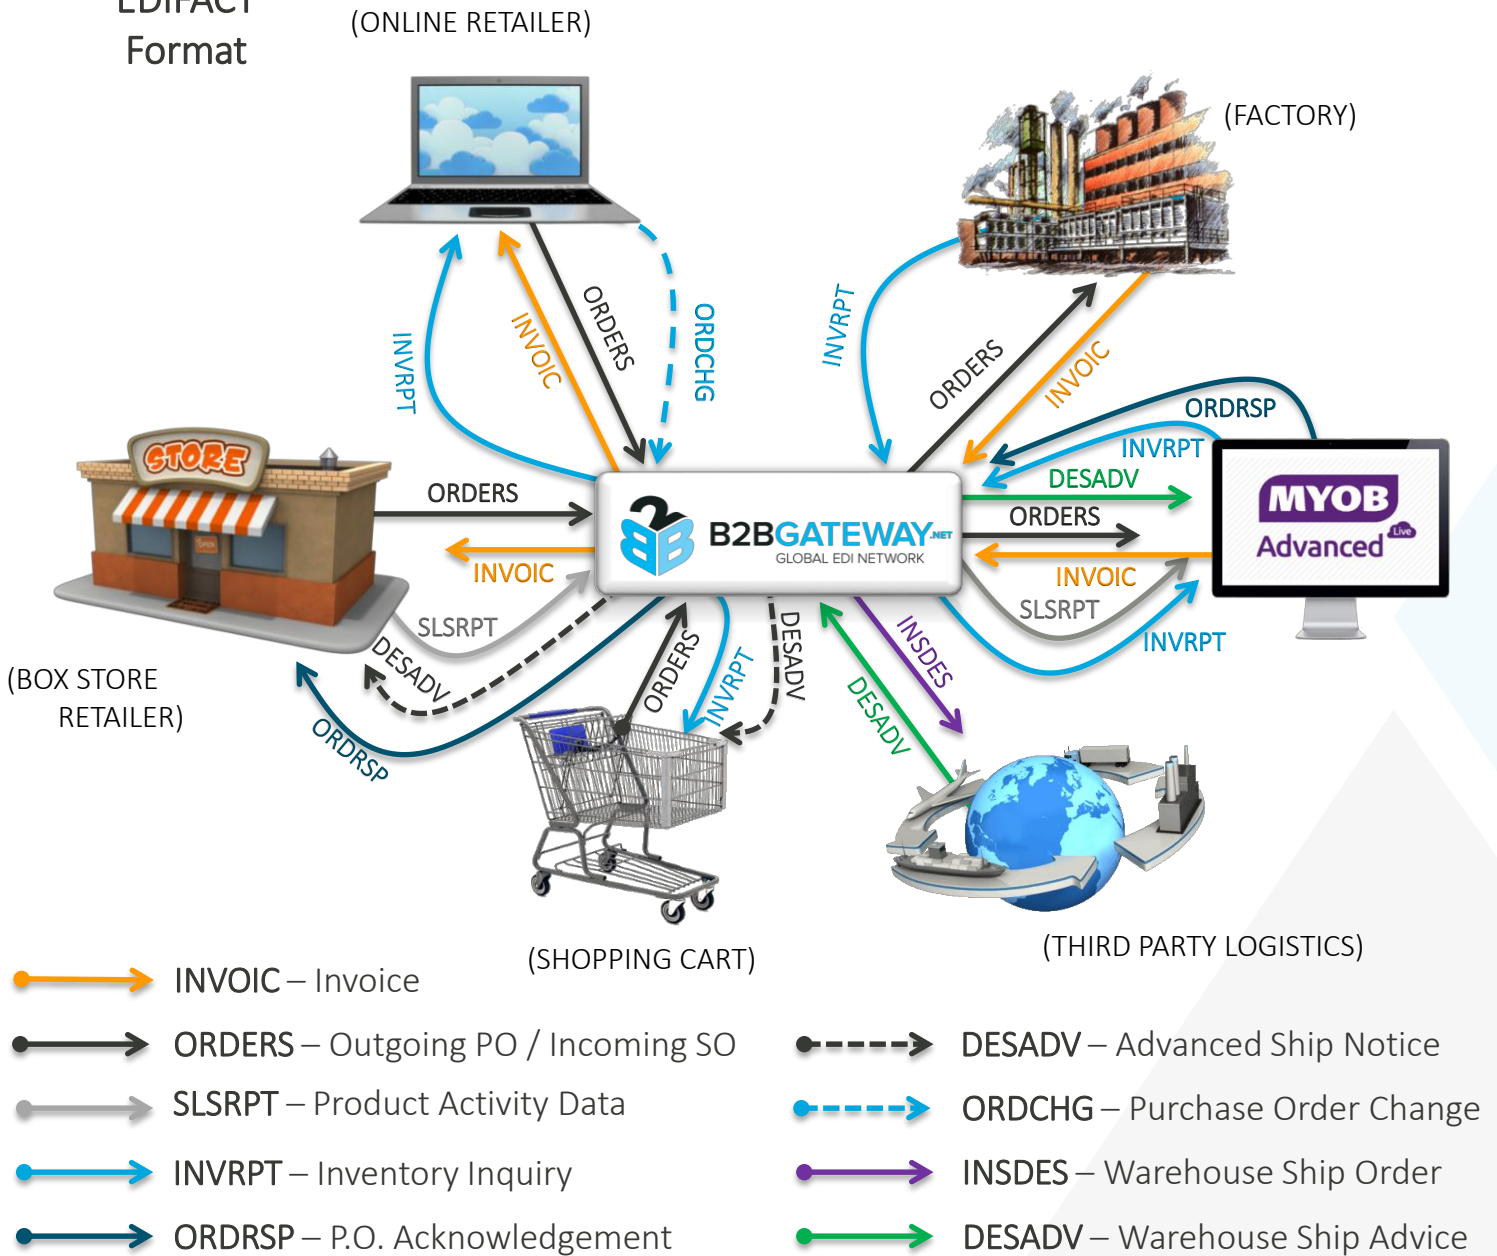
EDIFACT Format

(ONLINE RETAILER)

INVRPT
INVOIC
ORDERS
ORDCHG

(FACTORY)

INVRPT
ORDERS
INVOIC
ORDRSP
INVRPT
DESADV
ORDERS
INVOIC
SLSRPT
INVRPT

MYOB Advanced Live

STORE

ORDERS
INVOIC
SLSRPT
DESADV
ORDRSP

B2BGATEWAY.NET
GLOBAL EDI NETWORK

(BOX STORE RETAILER)

ORDERS
INVRPT
DESADV
INSDES
DESADV

(SHOPPING CART)

(THIRD PARTY LOGISTICS)

INVOIC – Invoice
ORDERS – Outgoing PO / Incoming SO
SLSRPT – Product Activity Data
INVRPT – Inventory Inquiry
ORDRSP – P.O. Acknowledgement
DESADV – Advanced Ship Notice
ORDCHG – Purchase Order Change
INSDES – Warehouse Ship Order
DESADV – Warehouse Ship Advice